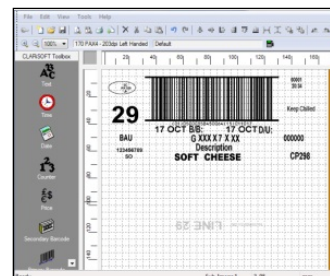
File Edit View Tools Help

100% 170 PA44 - 203dpi Left Handed Default

CLARiSOFT Toolbox

Text

Time

Date

Counter

Price

Secondary Barcode

29

17 OCT BB:

17 OCT D/U:

BAU

G XXX X7 X XX

Description

SOFT CHEESE

123456789

SO

Keep Chilled

000000

CP296

LINE 29